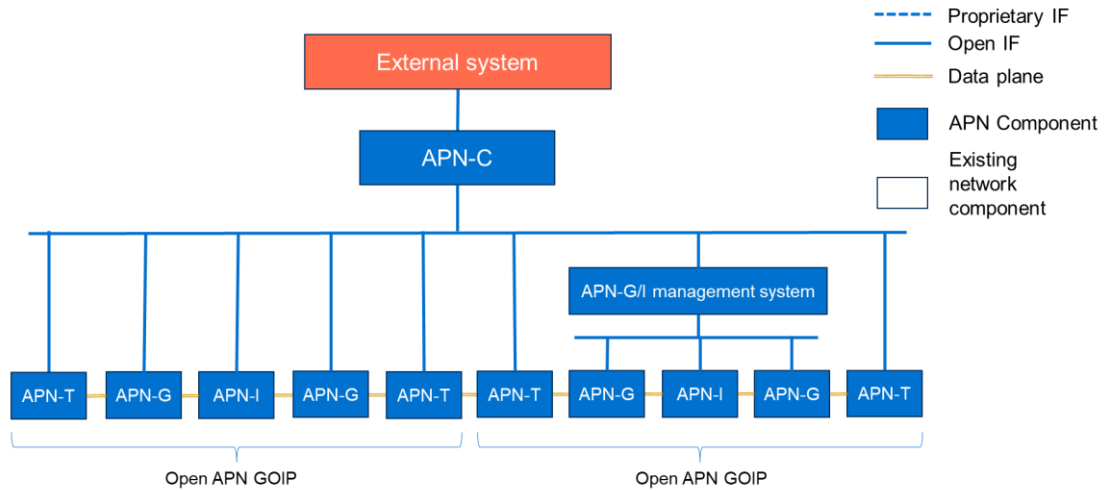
Proprietary IF
Open IF
Data plane
APN Component
Existing network component

External system

APN-C

APN-G/I management system

APN-T
APN-G
APN-I
APN-G
APN-T
APN-T
APN-G
APN-I
APN-G
APN-T

Open APN GOIP
Open APN GOIP